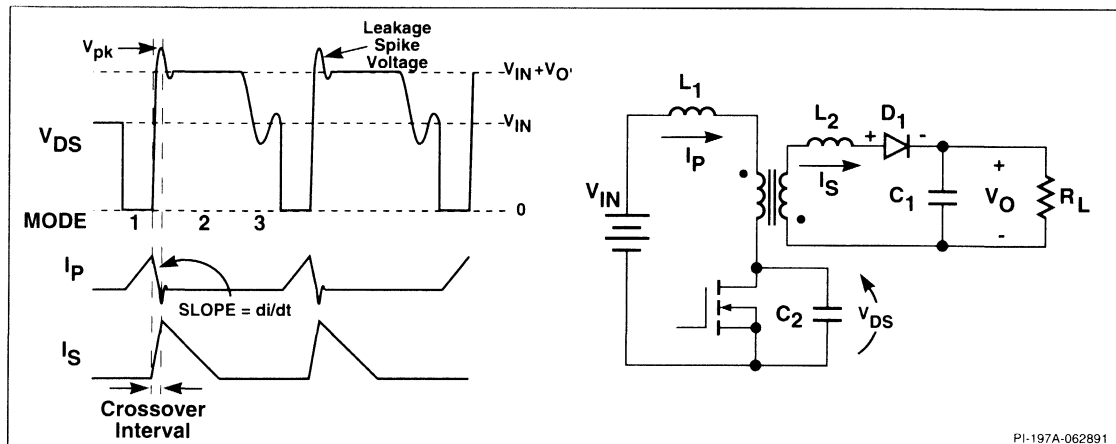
$V_{pk}$

Leakage Spike Voltage

$V_{IN}+V_{O'}$

$V_{IN}$

$V_{DS}$

MODE 1 2 3

0

$I_P$

SLOPE = di/dt

$I_S$

Crossover Interval

$L_1$

$I_P$

$V_{IN}$

$L_2$ + $D_1$ -

$I_S$

$C_1$

+ $V_O$ -

$R_L$

$C_2$

$V_{DS}$

PI-197A-062891